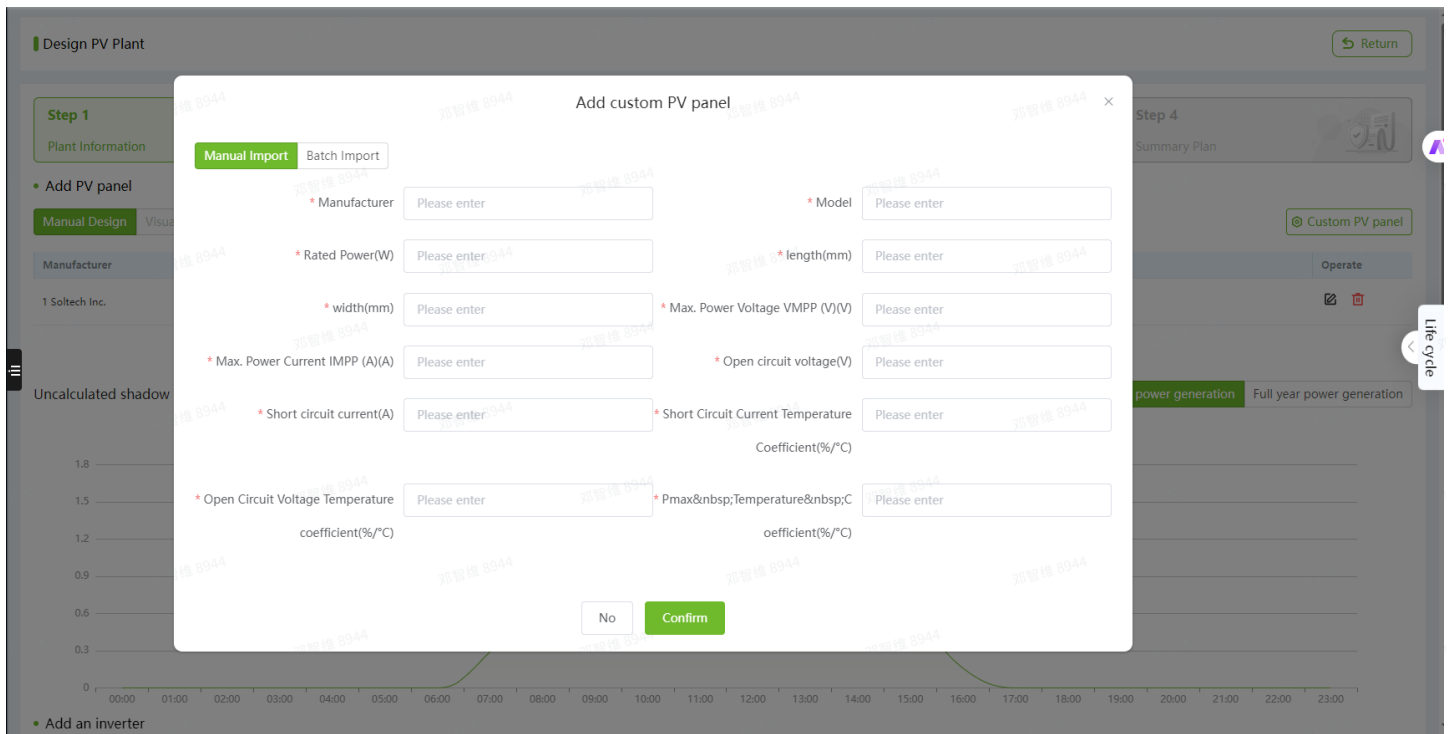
Design PV Plant

Return

Step 1
Plant Information

Step 4
Summary Plan

Add PV panel

Manual Design Visua

Custom PV panel

| Manufacturer | Operate |
|---|---|
| 1 Soltech Inc. | |

Uncalculated shadow

power generation Full year power generation

1.8
1.5
1.2
0.9
0.6
0.3
0

00:00 01:00 02:00 03:00 04:00 05:00 06:00 07:00 08:00 09:00 10:00 11:00 12:00 13:00 14:00 15:00 16:00 17:00 18:00 19:00 20:00 21:00 22:00 23:00

Add an inverter

Life cycle

Add custom PV panel

Manual Import Batch Import

* Manufacturer Please enter
* Model Please enter
* Rated Power(W) Please enter
* length(mm) Please enter
* width(mm) Please enter
* Max. Power Voltage VMPP (V)(V) Please enter
* Max. Power Current IMPP (A)(A) Please enter
* Open circuit voltage(V) Please enter
* Short circuit current(A) Please enter
* Short Circuit Current Temperature Coefficient(%/°C) Please enter
* Open Circuit Voltage Temperature coefficient(%/°C) Please enter
* Pmax&nbsp;Temperature&nbsp;Coefficient(%/°C) Please enter

No Confirm

郑智维 8944